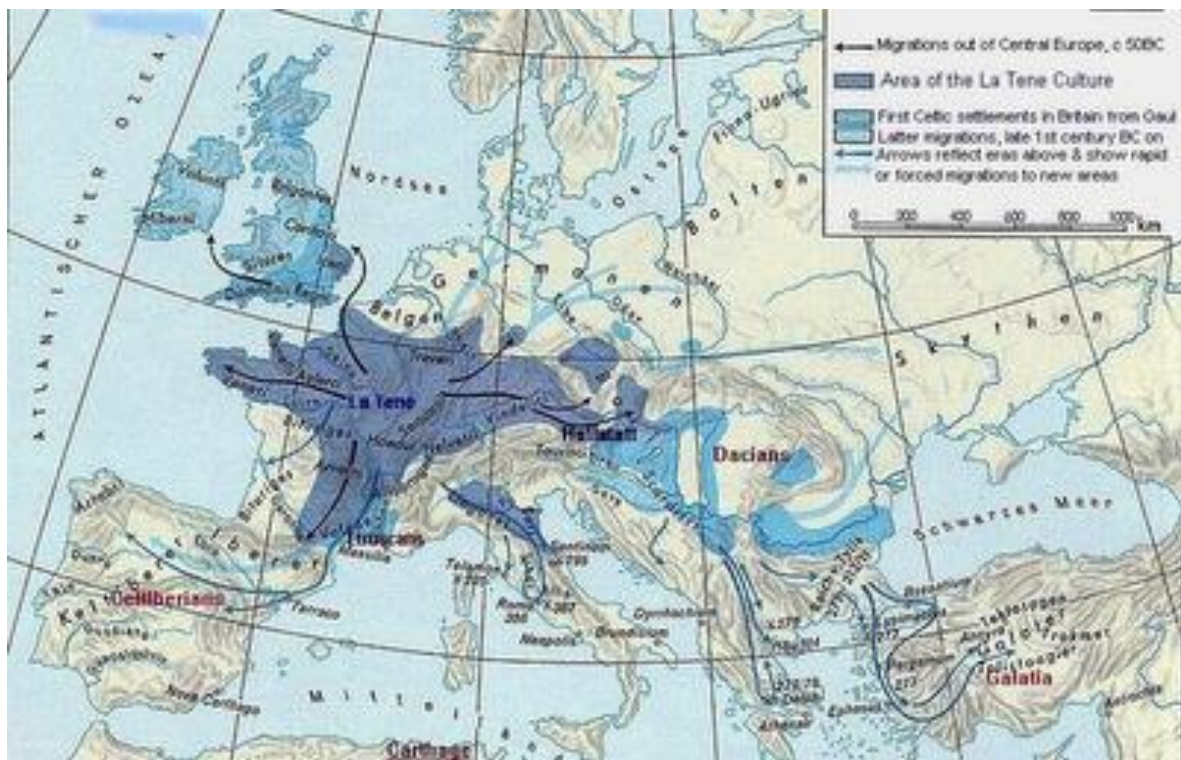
Migrations out of Central Europe, c 50BC
Area of the La Tene Culture
First Celtic settlements in Britain from Gaul
Latter migrations, late 1st century BC on
Arrows reflect eras above & show rapid or forced migrations to new areas
0 200 400 600 800 1000 km

ATLANTISCHER OZEAN
Nordsee
Ostsee
Finno-Ugrier
Bolten
Germanen
Skythen
Belgen
La Tene
Hallstatt
Dacians
Etruscans
Celtiberians
Iberer
Kelt
Schwarzes Meer
Galatia
Galater
Mittel
Carthage
Massilia
Tarraco
Roma
Neapolis
Brundisium
Dyrrhachium
Delphi
Athenai
Byzantion
Pergamon
Ephesos
Telamon
Nova Carthago
Rhein
Donau
Elbe
Oder
Weichsel
Treveri
Helvetier
Sequaner
Vindeliker
Boier
Arverner
Biturigen
Taurisker
Skordisker
Tolistoagier
Tektosagen
Trokmer